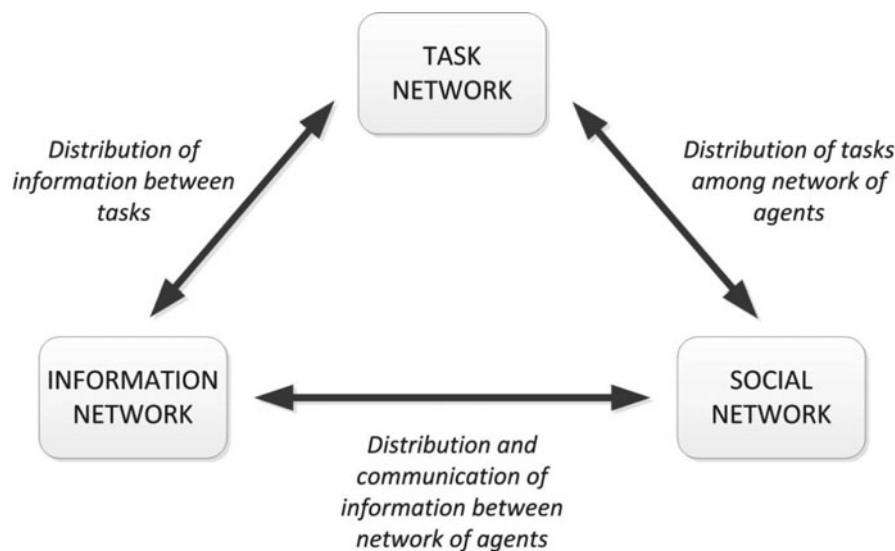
TASK NETWORK

Distribution of information between tasks

Distribution of tasks among network of agents

INFORMATION NETWORK

SOCIAL NETWORK

Distribution and communication of information between network of agents